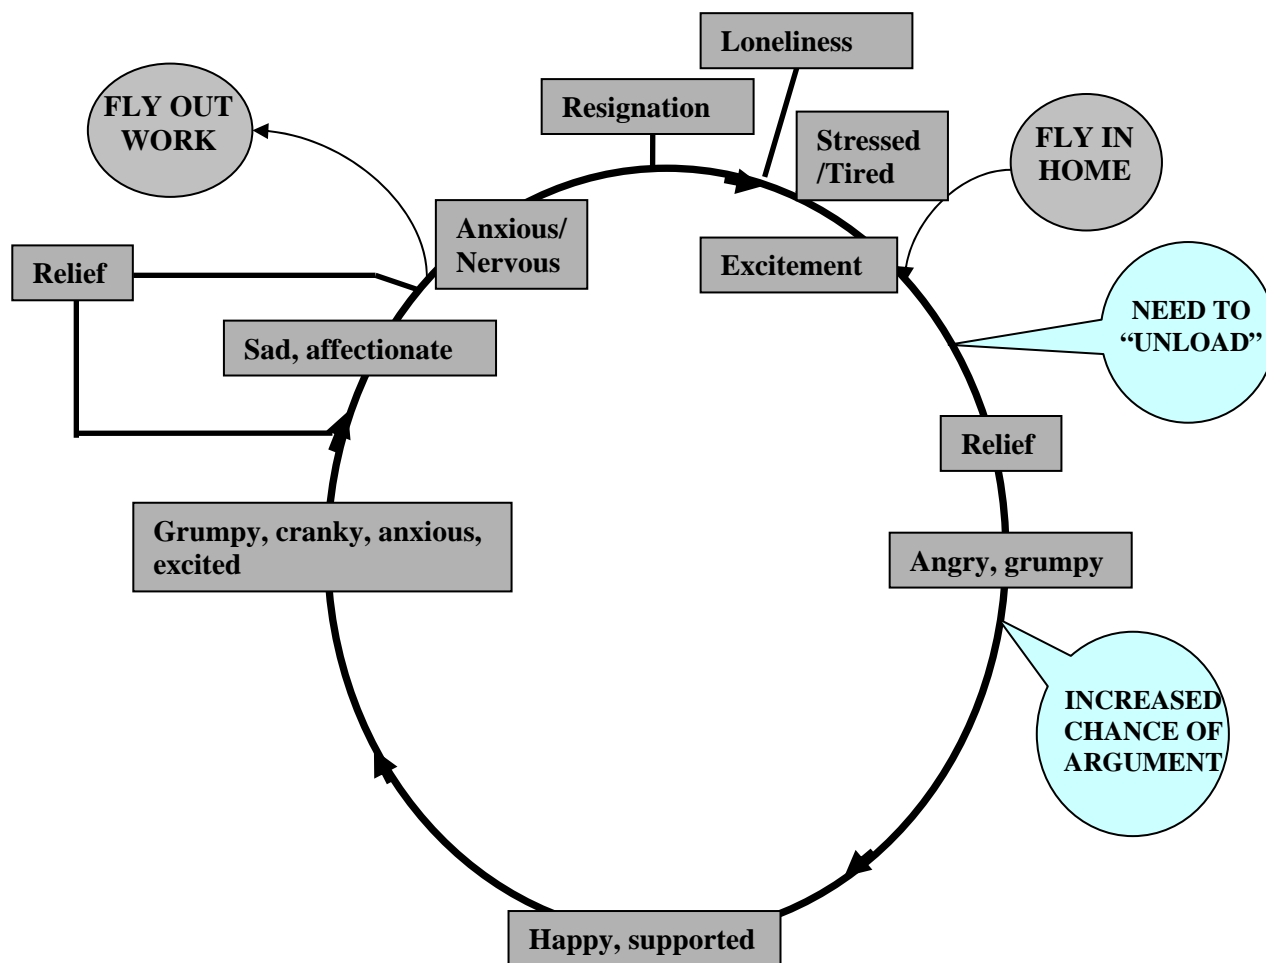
Loneliness

Resignation

FLY OUT WORK

Stressed /Tired

FLY IN HOME

Anxious/ Nervous

Excitement

Relief

NEED TO "UNLOAD"

Sad, affectionate

Relief

Grumpy, cranky, anxious, excited

Angry, grumpy

INCREASED CHANCE OF ARGUMENT

Happy, supported